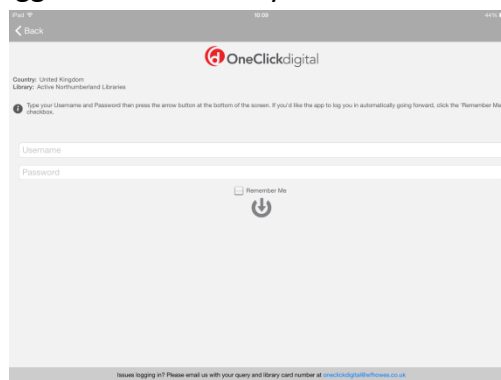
iPad 10:06 44%

Back

OneClickdigital

Country: United Kingdom
Library: Active Northumberland Libraries

Type your Username and Password then press the arrow button at the bottom of the screen. If you'd like the app to log you in automatically going forward, click the 'Remember Me' checkbox.

Username

Password

Remember Me

Issues logging in? Please email us with your query and library card number at oneclickdigital@wfhowes.co.uk